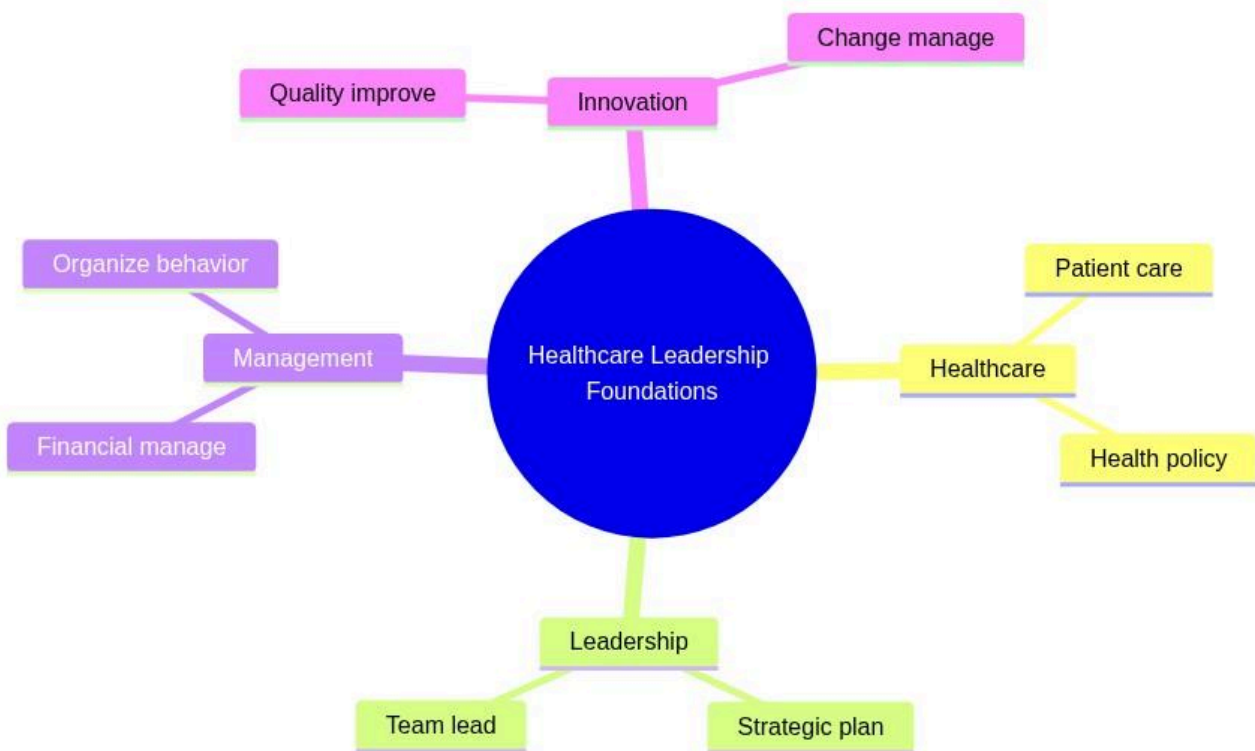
Healthcare Leadership Foundations

Innovation

Quality improve

Change manage

Healthcare

Patient care

Health policy

Leadership

Team lead

Strategic plan

Management

Organize behavior

Financial manage